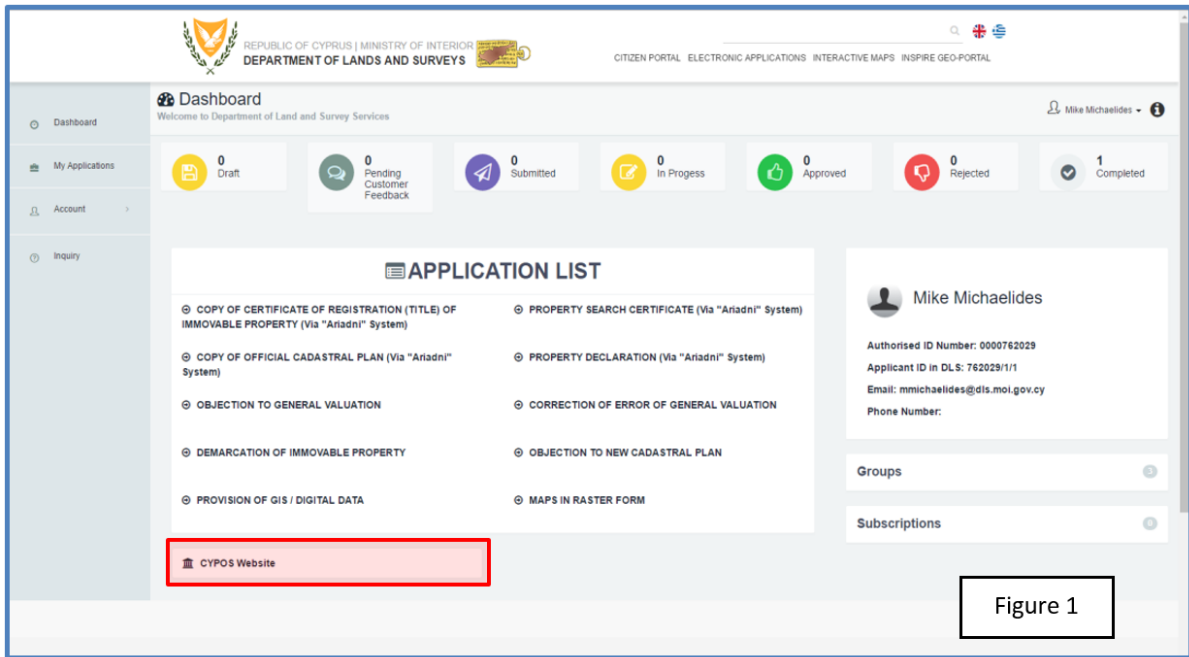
REPUBLIC OF CYPRUS | MINISTRY OF INTERIOR
DEPARTMENT OF LANDS AND SURVEYS

CITIZEN PORTAL ELECTRONIC APPLICATIONS INTERACTIVE MAPS INSPIRE GEO-PORTAL

Dashboard
My Applications
Account
Inquiry

Dashboard
Welcome to Department of Land and Survey Services

Mike Michaelides

0 Draft
0 Pending Customer Feedback
0 Submitted
0 In Progess
0 Approved
0 Rejected
1 Completed

APPLICATION LIST

COPY OF CERTIFICATE OF REGISTRATION (TITLE) OF IMMOVABLE PROPERTY (Via "Ariadni" System)
PROPERTY SEARCH CERTIFICATE (Via "Ariadni" System)
COPY OF OFFICIAL CADASTRAL PLAN (Via "Ariadni" System)
PROPERTY DECLARATION (Via "Ariadni" System)
OBJECTION TO GENERAL VALUATION
CORRECTION OF ERROR OF GENERAL VALUATION
DEMARCATION OF IMMOVABLE PROPERTY
OBJECTION TO NEW CADASTRAL PLAN
PROVISION OF GIS / DIGITAL DATA
MAPS IN RASTER FORM

CYPOS Website

Mike Michaelides
Authorised ID Number: 0000762029
Applicant ID in DLS: 762029/1/1
Email: mmichaelides@dls.moi.gov.cy
Phone Number:

Groups
Subscriptions

Figure 1